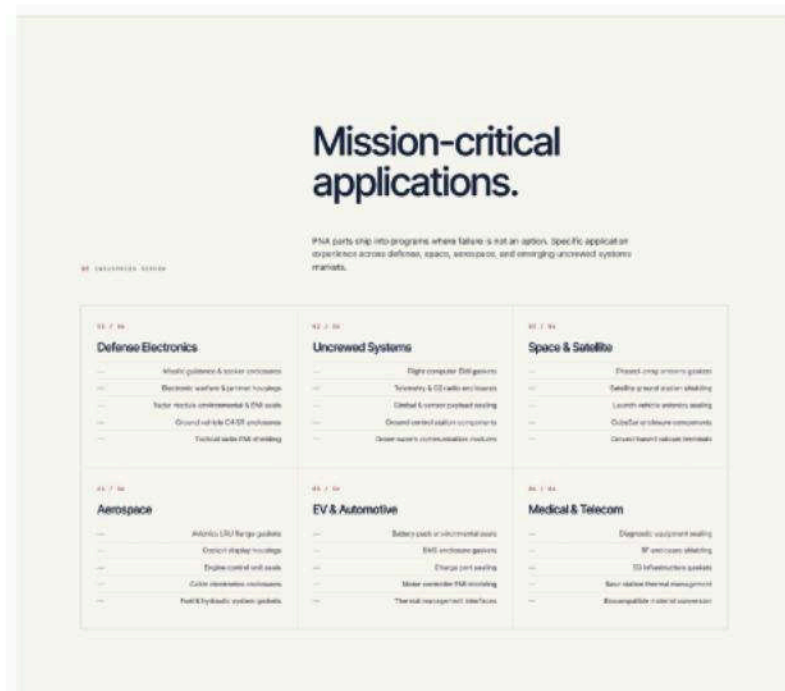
Mission-critical applications.

PNA parts ship into programs where failure is not an option. Specific application experience across defense, space, aerospace, and emerging uncrewed systems markets.

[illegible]

01 / 06

Defense Electronics

— Missile guidance & seeker enclosures
— Electronic warfare & jammer housings
— Radar module environmental & EMI seals
— Ground vehicle C4ISR enclosures
— Tactical radio EMI shielding

02 / 06

Uncrewed Systems

— Flight computer EMI gaskets
— Telemetry & C2 radio enclosures
— Gimbal & sensor payload sealing
— Ground control station components
— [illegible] communication modules

03 / 06

Space & Satellite

— Phased-array antenna gaskets
— Satellite ground station shielding
— Launch vehicle avionics sealing
— CubeSat enclosure components
— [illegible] terminals

04 / 06

Aerospace

— Avionics LRU flange gaskets
— Cockpit display housings
— Engine control unit seals
— Cabin electronics enclosures
— Fuel & hydraulic system gaskets

05 / 06

EV & Automotive

— Battery pack environmental seals
— BMS enclosure gaskets
— Charge port sealing
— Motor controller EMI shielding
— Thermal management interfaces

06 / 06

Medical & Telecom

— Diagnostic equipment sealing
— RF enclosure shielding
— 5G infrastructure gaskets
— Base station thermal management
— Biocompatible material conversion